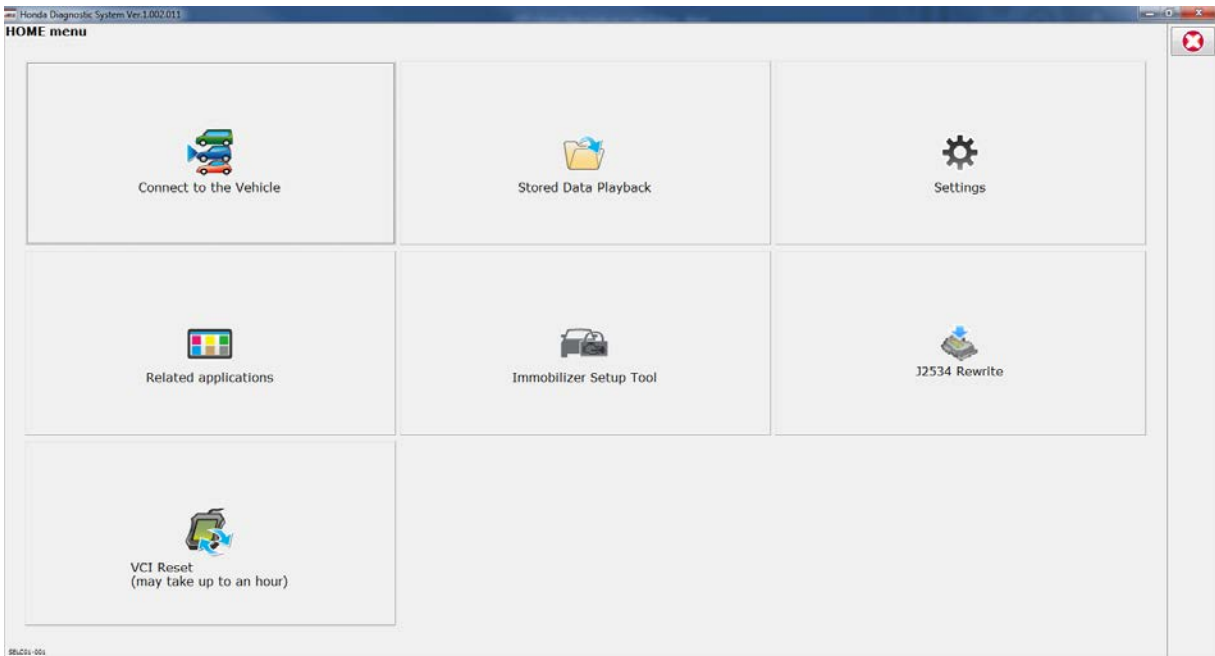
Honda Diagnostic System Ver.1.002.011

HOME menu

Connect to the Vehicle

Stored Data Playback

Settings

Related applications

Immobilizer Setup Tool

J2534 Rewrite

VCI Reset
(may take up to an hour)

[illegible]